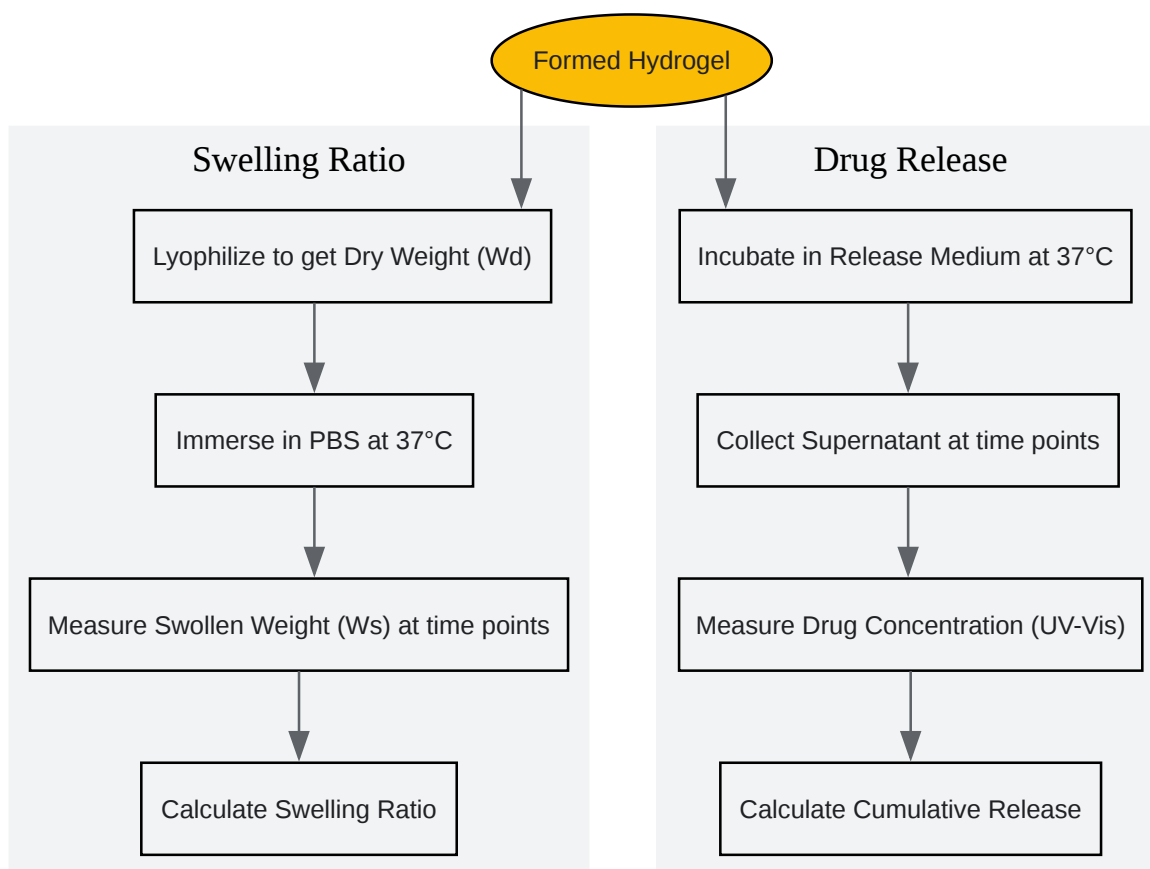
Formed Hydrogel

Swelling Ratio

Lyophilize to get Dry Weight (Wd)

Immerse in PBS at 37°C

Measure Swollen Weight (Ws) at time points

Calculate Swelling Ratio

Drug Release

Incubate in Release Medium at 37°C

Collect Supernatant at time points

Measure Drug Concentration (UV-Vis)

Calculate Cumulative Release